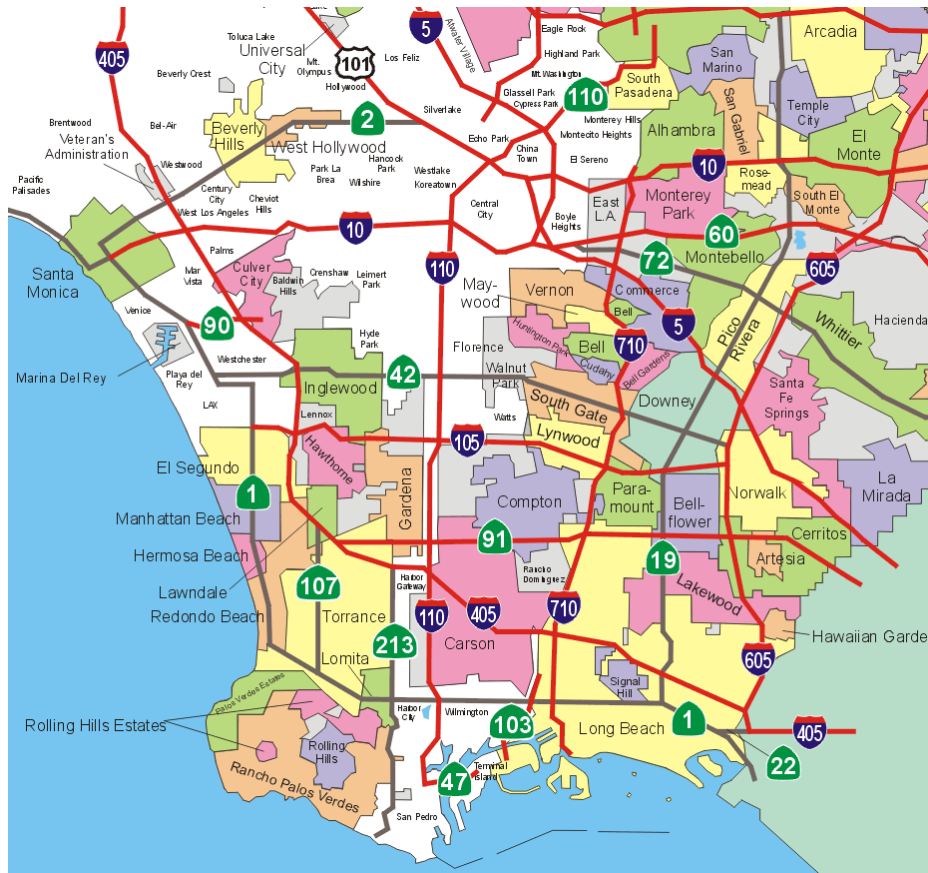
Toluca Lake
Universal City
Mt. Olympus
101
5
Atwater Village
Eagle Rock
Highland Park
Arcadia
405
Beverly Crest
Hollywood
Los Feliz
Mt. Washington
Glassell Park
Cypress Park
110
South Pasadena
San Marino
Temple City
Brentwood
Bel-Air
Veteran's Administration
2
Beverly Hills
West Hollywood
Silverlake
Echo Park
Monterey Hills
Montecito Heights
Alhambra
San Gabriel
El Monte
Westwood
Hancock Park
China Town
El Sereno
Pacific Palisades
Century City
Park La Brea
Wilshire
Westlake
Koreatown
10
Rosemead
West Los Angeles
Cheviot Hills
Central City
East L.A.
Monterey Park
South El Monte
10
Boyle Heights
60
Santa Monica
Palms
Culver City
Crenshaw
Leimert Park
110
72
Montebello
605
Mar Vista
Baldwin Hills
Maywood
Vernon
Commerce
Whittier
Hacienda
Venice
90
Hyde Park
Huntington Park
Bell
5
Pico Rivera
Florence
Bell
710
Cudahy
Bell Gardens
Marina Del Rey
Westchester
Playa del Rey
42
Inglewood
Walnut Park
South Gate
Downey
Santa Fe Springs
LAX
Lennox
Watts
Lynwood
105
El Segundo
Hawthorne
Gardena
La Mirada
1
Compton
Paramount
Bellflower
Norwalk
Manhattan Beach
Cerritos
Hermosa Beach
91
19
Artesia
Lawndale
107
Harbor Gateway
Rancho Dominguez
Lakewood
Redondo Beach
Torrance
110
405
710
Hawaiian Gardens
213
Carson
605
Lomita
Palos Verdes Estates
Signal Hill
Rolling Hills Estates
Harbor City
Wilmington
103
Long Beach
1
405
Rolling Hills
Terminal Island
22
Rancho Palos Verdes
47
San Pedro